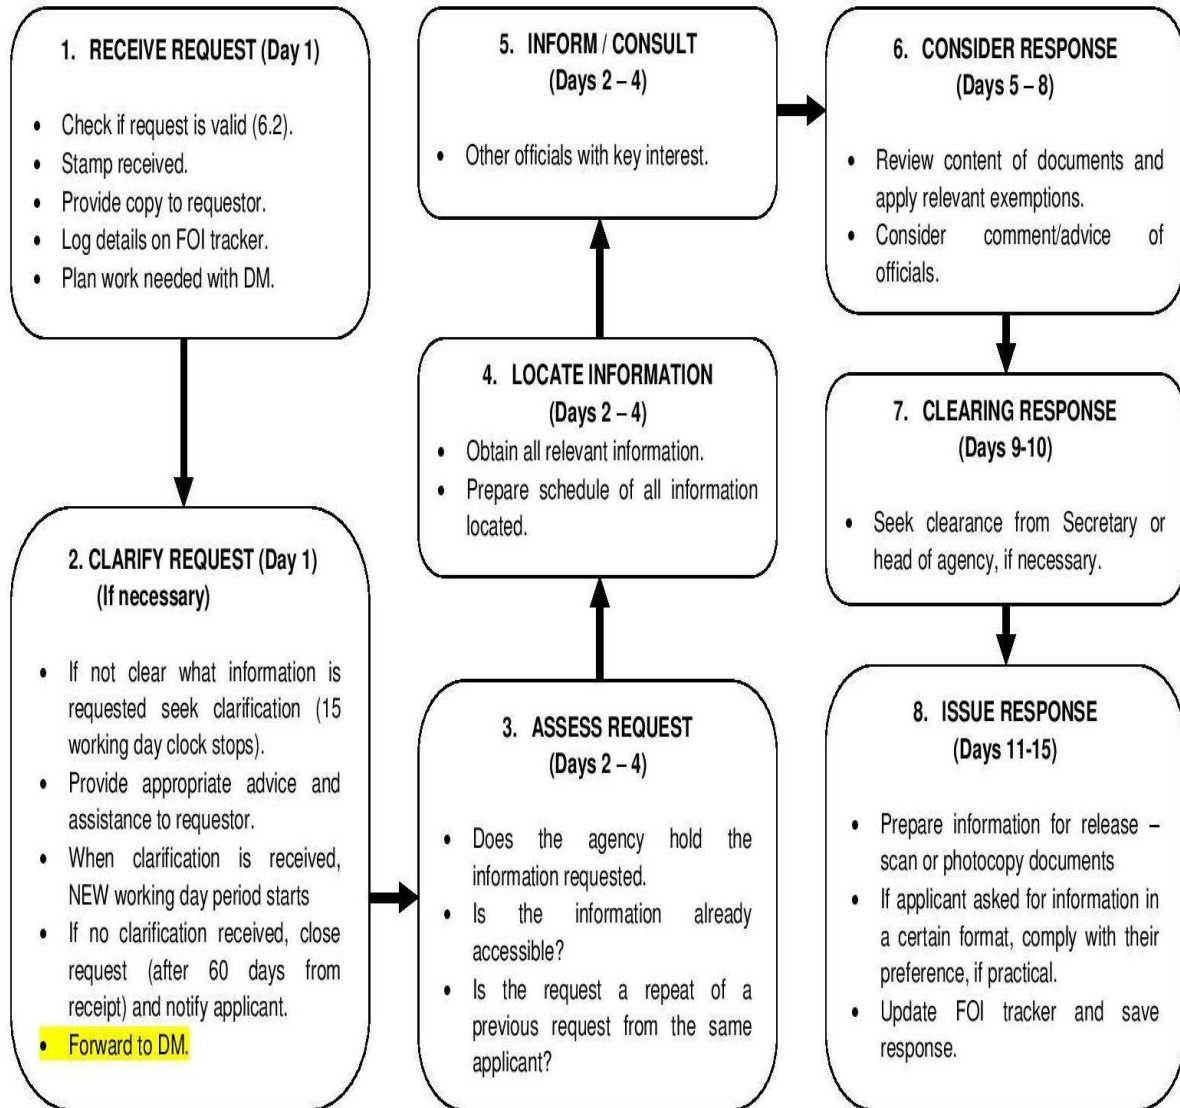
1. RECEIVE REQUEST (Day 1)

- Check if request is valid (6.2).
- Stamp received.
- Provide copy to requestor.
- Log details on FOI tracker.
- Plan work needed with DM.

2. CLARIFY REQUEST (Day 1)
(If necessary)

- If not clear what information is requested seek clarification (15 working day clock stops).
- Provide appropriate advice and assistance to requestor.
- When clarification is received, NEW working day period starts
- If no clarification received, close request (after 60 days from receipt) and notify applicant.
- Forward to DM.

5. INFORM / CONSULT
(Days 2 – 4)

- Other officials with key interest.

4. LOCATE INFORMATION
(Days 2 – 4)

- Obtain all relevant information.
- Prepare schedule of all information located.

3. ASSESS REQUEST
(Days 2 – 4)

- Does the agency hold the information requested.
- Is the information already accessible?
- Is the request a repeat of a previous request from the same applicant?

6. CONSIDER RESPONSE
(Days 5 – 8)

- Review content of documents and apply relevant exemptions.
- Consider comment/advice of officials.

7. CLEARING RESPONSE
(Days 9-10)

- Seek clearance from Secretary or head of agency, if necessary.

8. ISSUE RESPONSE
(Days 11-15)

- Prepare information for release – scan or photocopy documents
- If applicant asked for information in a certain format, comply with their preference, if practical.
- Update FOI tracker and save response.